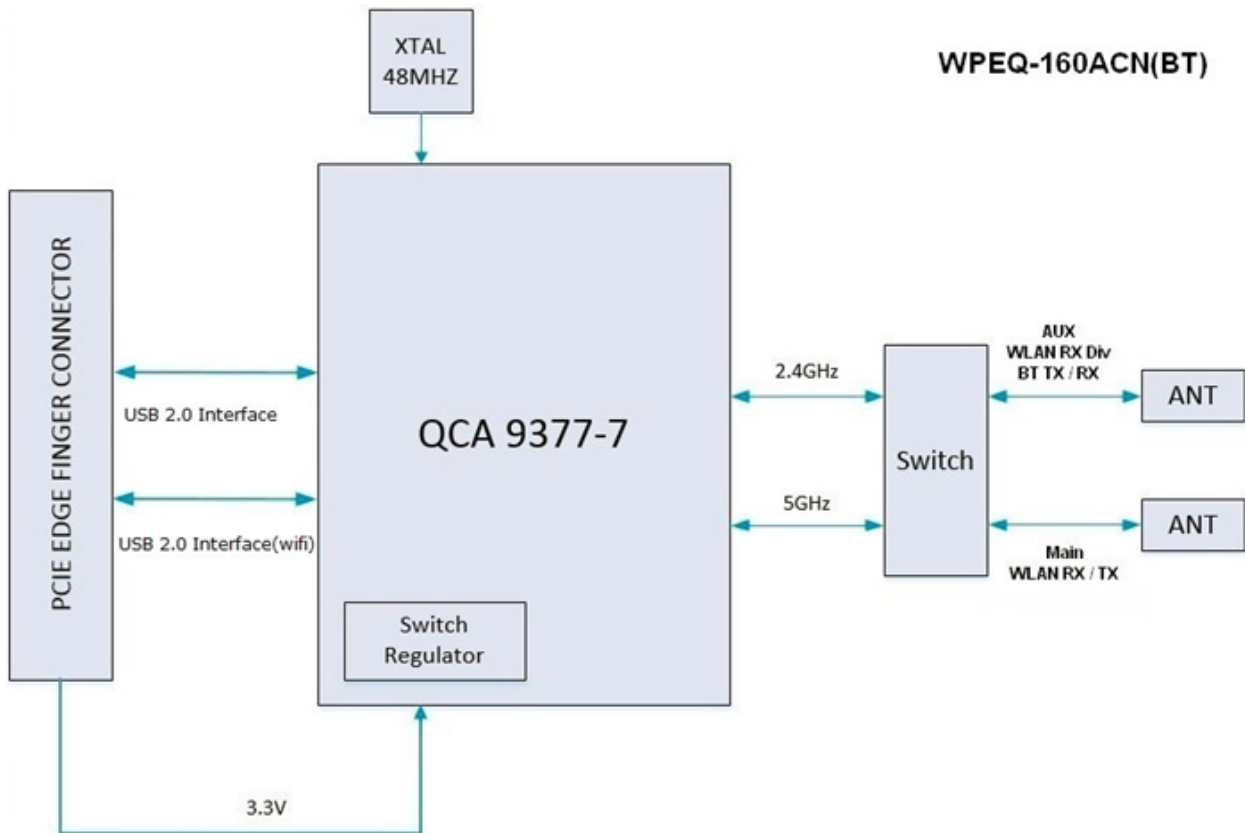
XTAL
48MHZ

WPEQ-160ACN(BT)

PCIE EDGE FINGER CONNECTOR

USB 2.0 Interface

USB 2.0 Interface(wifi)

QCA 9377-7

Switch
Regulator

2.4GHz

5GHz

Switch

AUX
WLAN RX Div
BT TX / RX

ANT

ANT

Main
WLAN RX / TX

3.3V